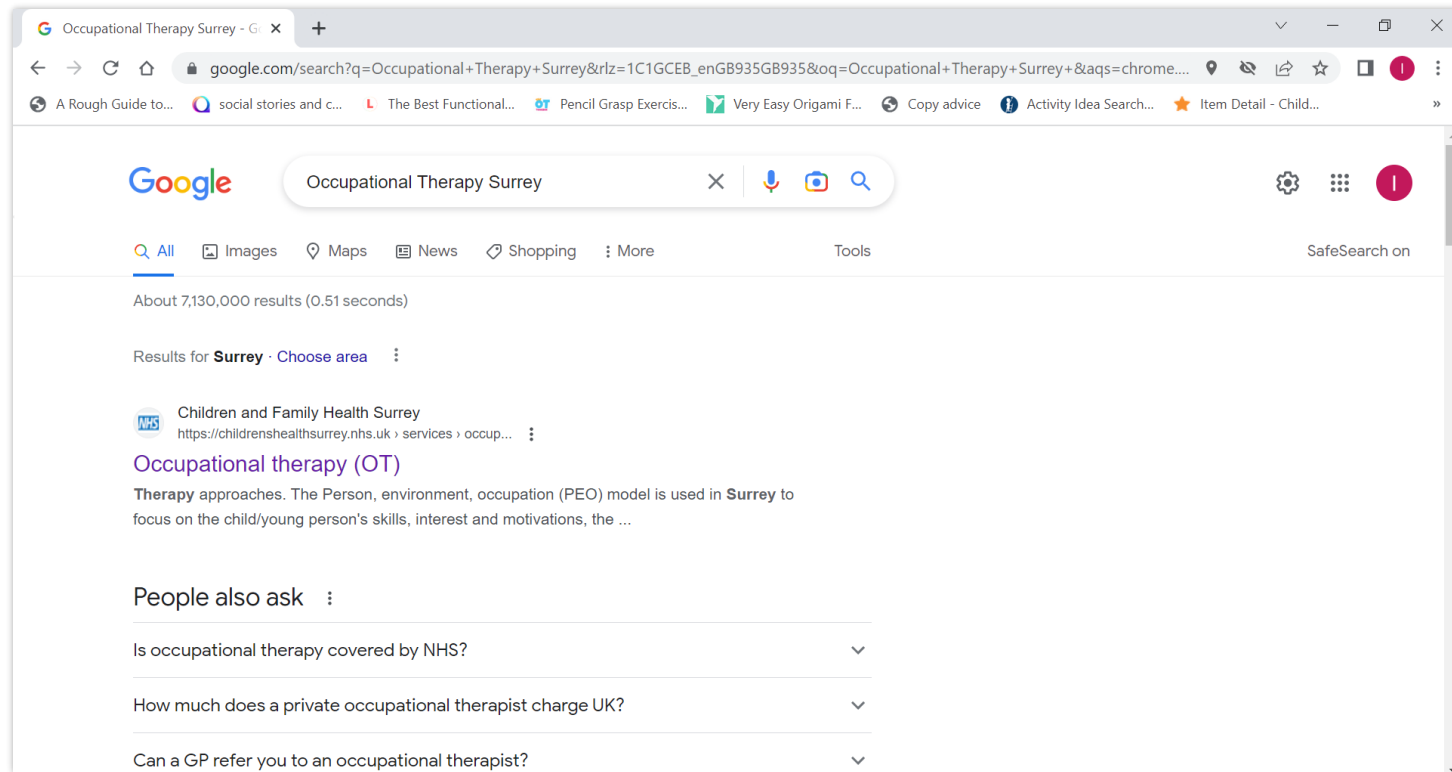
Occupational Therapy Surrey - G

google.com/search?q=Occupational+Therapy+Surrey&rlz=1C1GCEB_enGB935GB935&oq=Occupational+Therapy+Surrey+&aqs=chrome....

A Rough Guide to... social stories and c... The Best Functional... Pencil Grasp Exercis... Very Easy Origami F... Copy advice Activity Idea Search... Item Detail - Child...

Google

Occupational Therapy Surrey

All Images Maps News Shopping More Tools SafeSearch on

About 7,130,000 results (0.51 seconds)

Results for **Surrey** · Choose area

Children and Family Health Surrey
https://childrenshealthsurrey.nhs.uk › services › occup...

Occupational therapy (OT)

**Therapy** approaches. The Person, environment, occupation (PEO) model is used in **Surrey** to focus on the child/young person's skills, interest and motivations, the ...

People also ask

Is occupational therapy covered by NHS?

How much does a private occupational therapist charge UK?

Can a GP refer you to an occupational therapist?